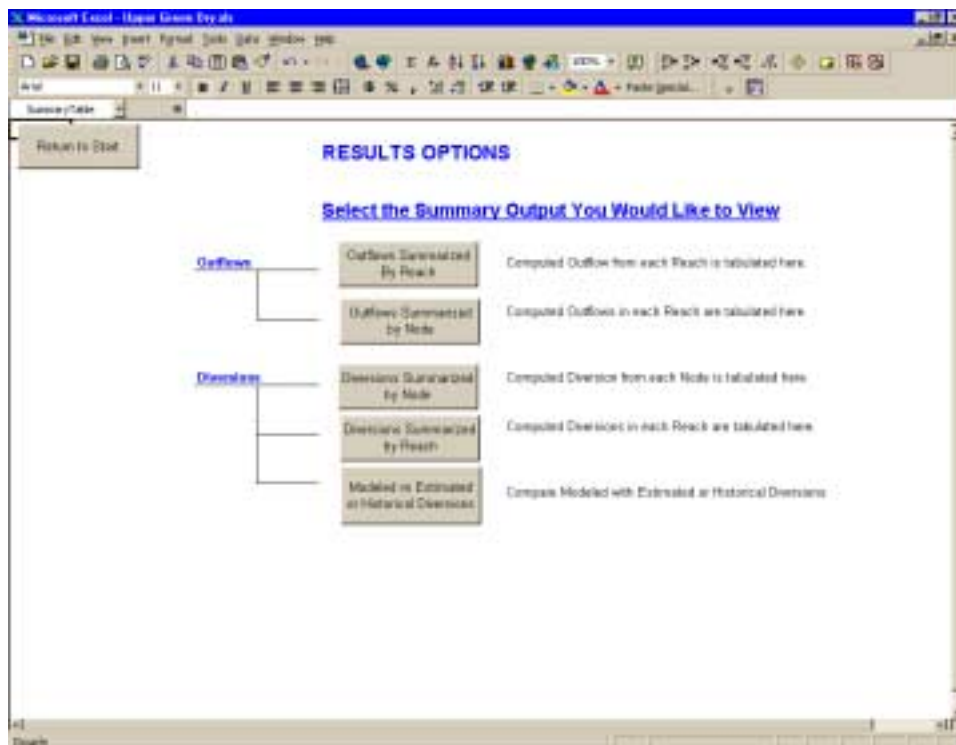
Microsoft Excel - Upper Green Dry.xls

File Edit View Insert Format Tools Data Window Help

Arial

SummaryTable

Return to Start

RESULTS OPTIONS

Select the Summary Output You Would Like to View

Outflows

Outflows Summarized By Reach

Computed Outflow from each Reach is tabulated here.

Outflows Summarized by Node

Computed Outflows in each Reach are tabulated here.

Diversions

Diversions Summarized by Node

Computed Diversion from each Node is tabulated here.

Diversions Summarized by Reach

Computed Diversions in each Reach are tabulated here.

Modeled vs Estimated or Historical Diversions

Compare Modeled with Estimated or Historical Diversions

Ready